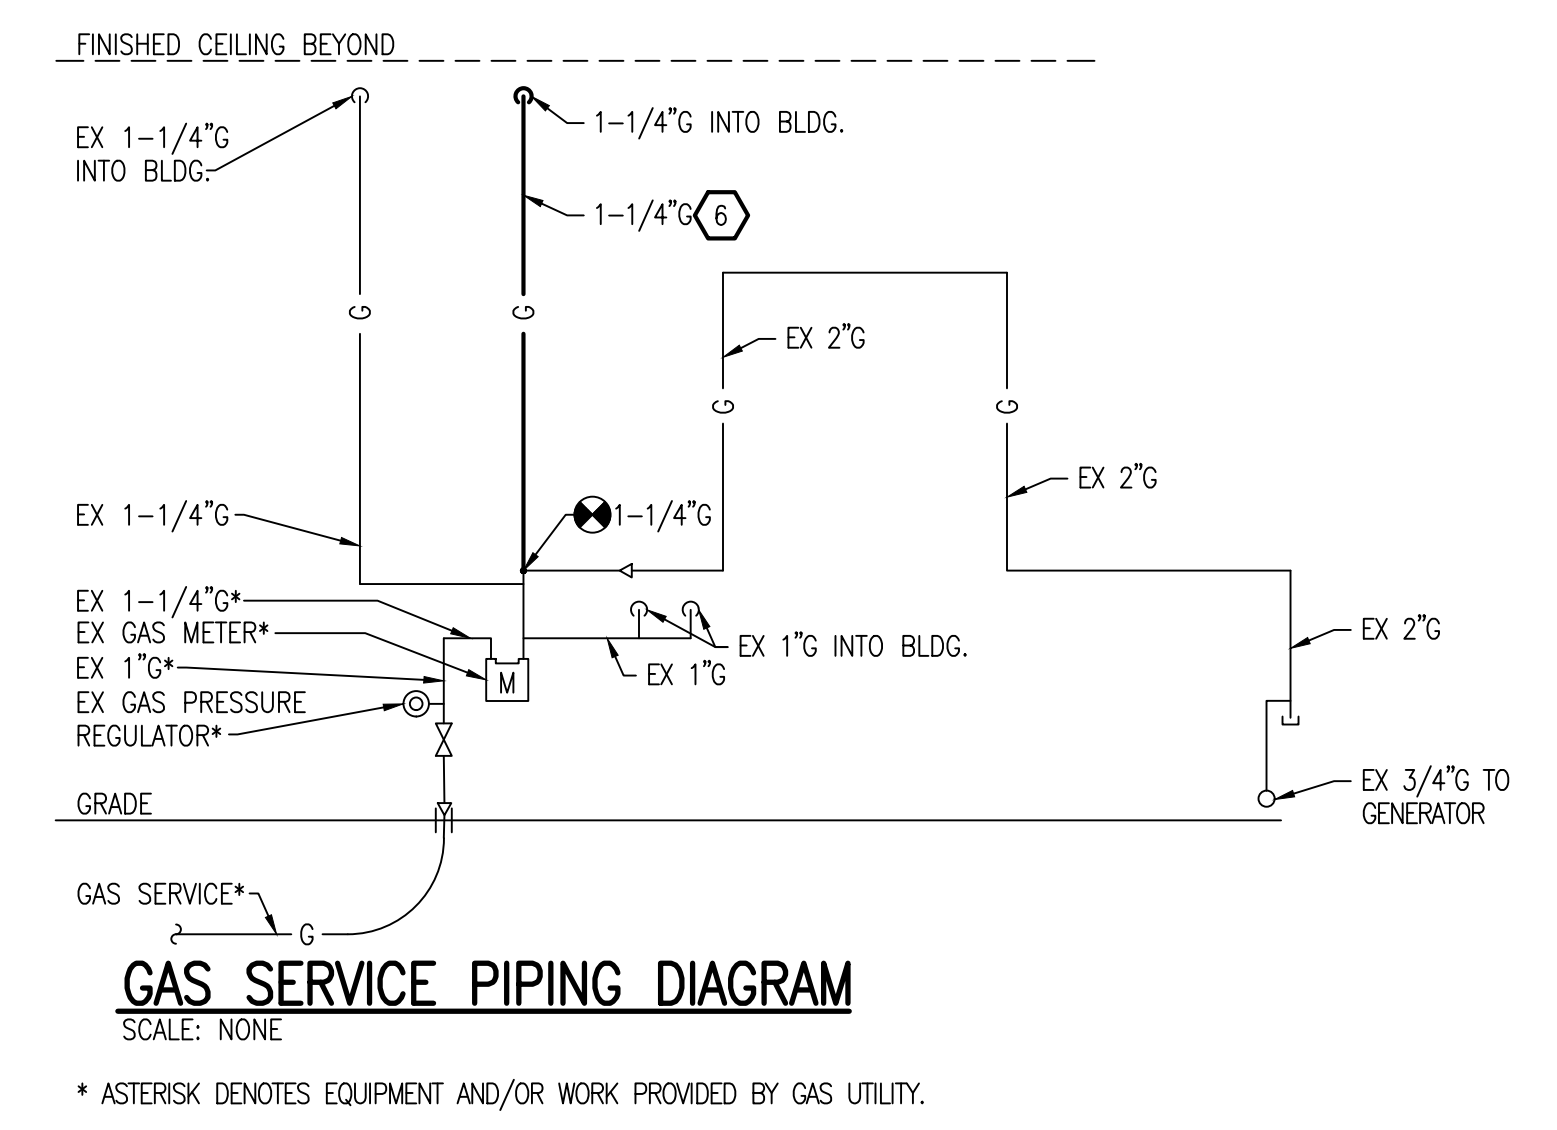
FINISHED CEILING BEYOND

EX 1-1/4"G INTO BLDG.

1-1/4"G INTO BLDG.

1-1/4"G 6

G

G

EX 2"G

G

G

EX 2"G

EX 1-1/4"G

1-1/4"G

EX 1-1/4"G*
EX GAS METER*
EX 1"G*
EX GAS PRESSURE REGULATOR*

M

EX 1"G INTO BLDG.

EX 1"G

EX 2"G

GRADE

EX 3/4"G TO GENERATOR

GAS SERVICE*

G

GAS SERVICE PIPING DIAGRAM
SCALE: NONE

* ASTERISK DENOTES EQUIPMENT AND/OR WORK PROVIDED BY GAS UTILITY.